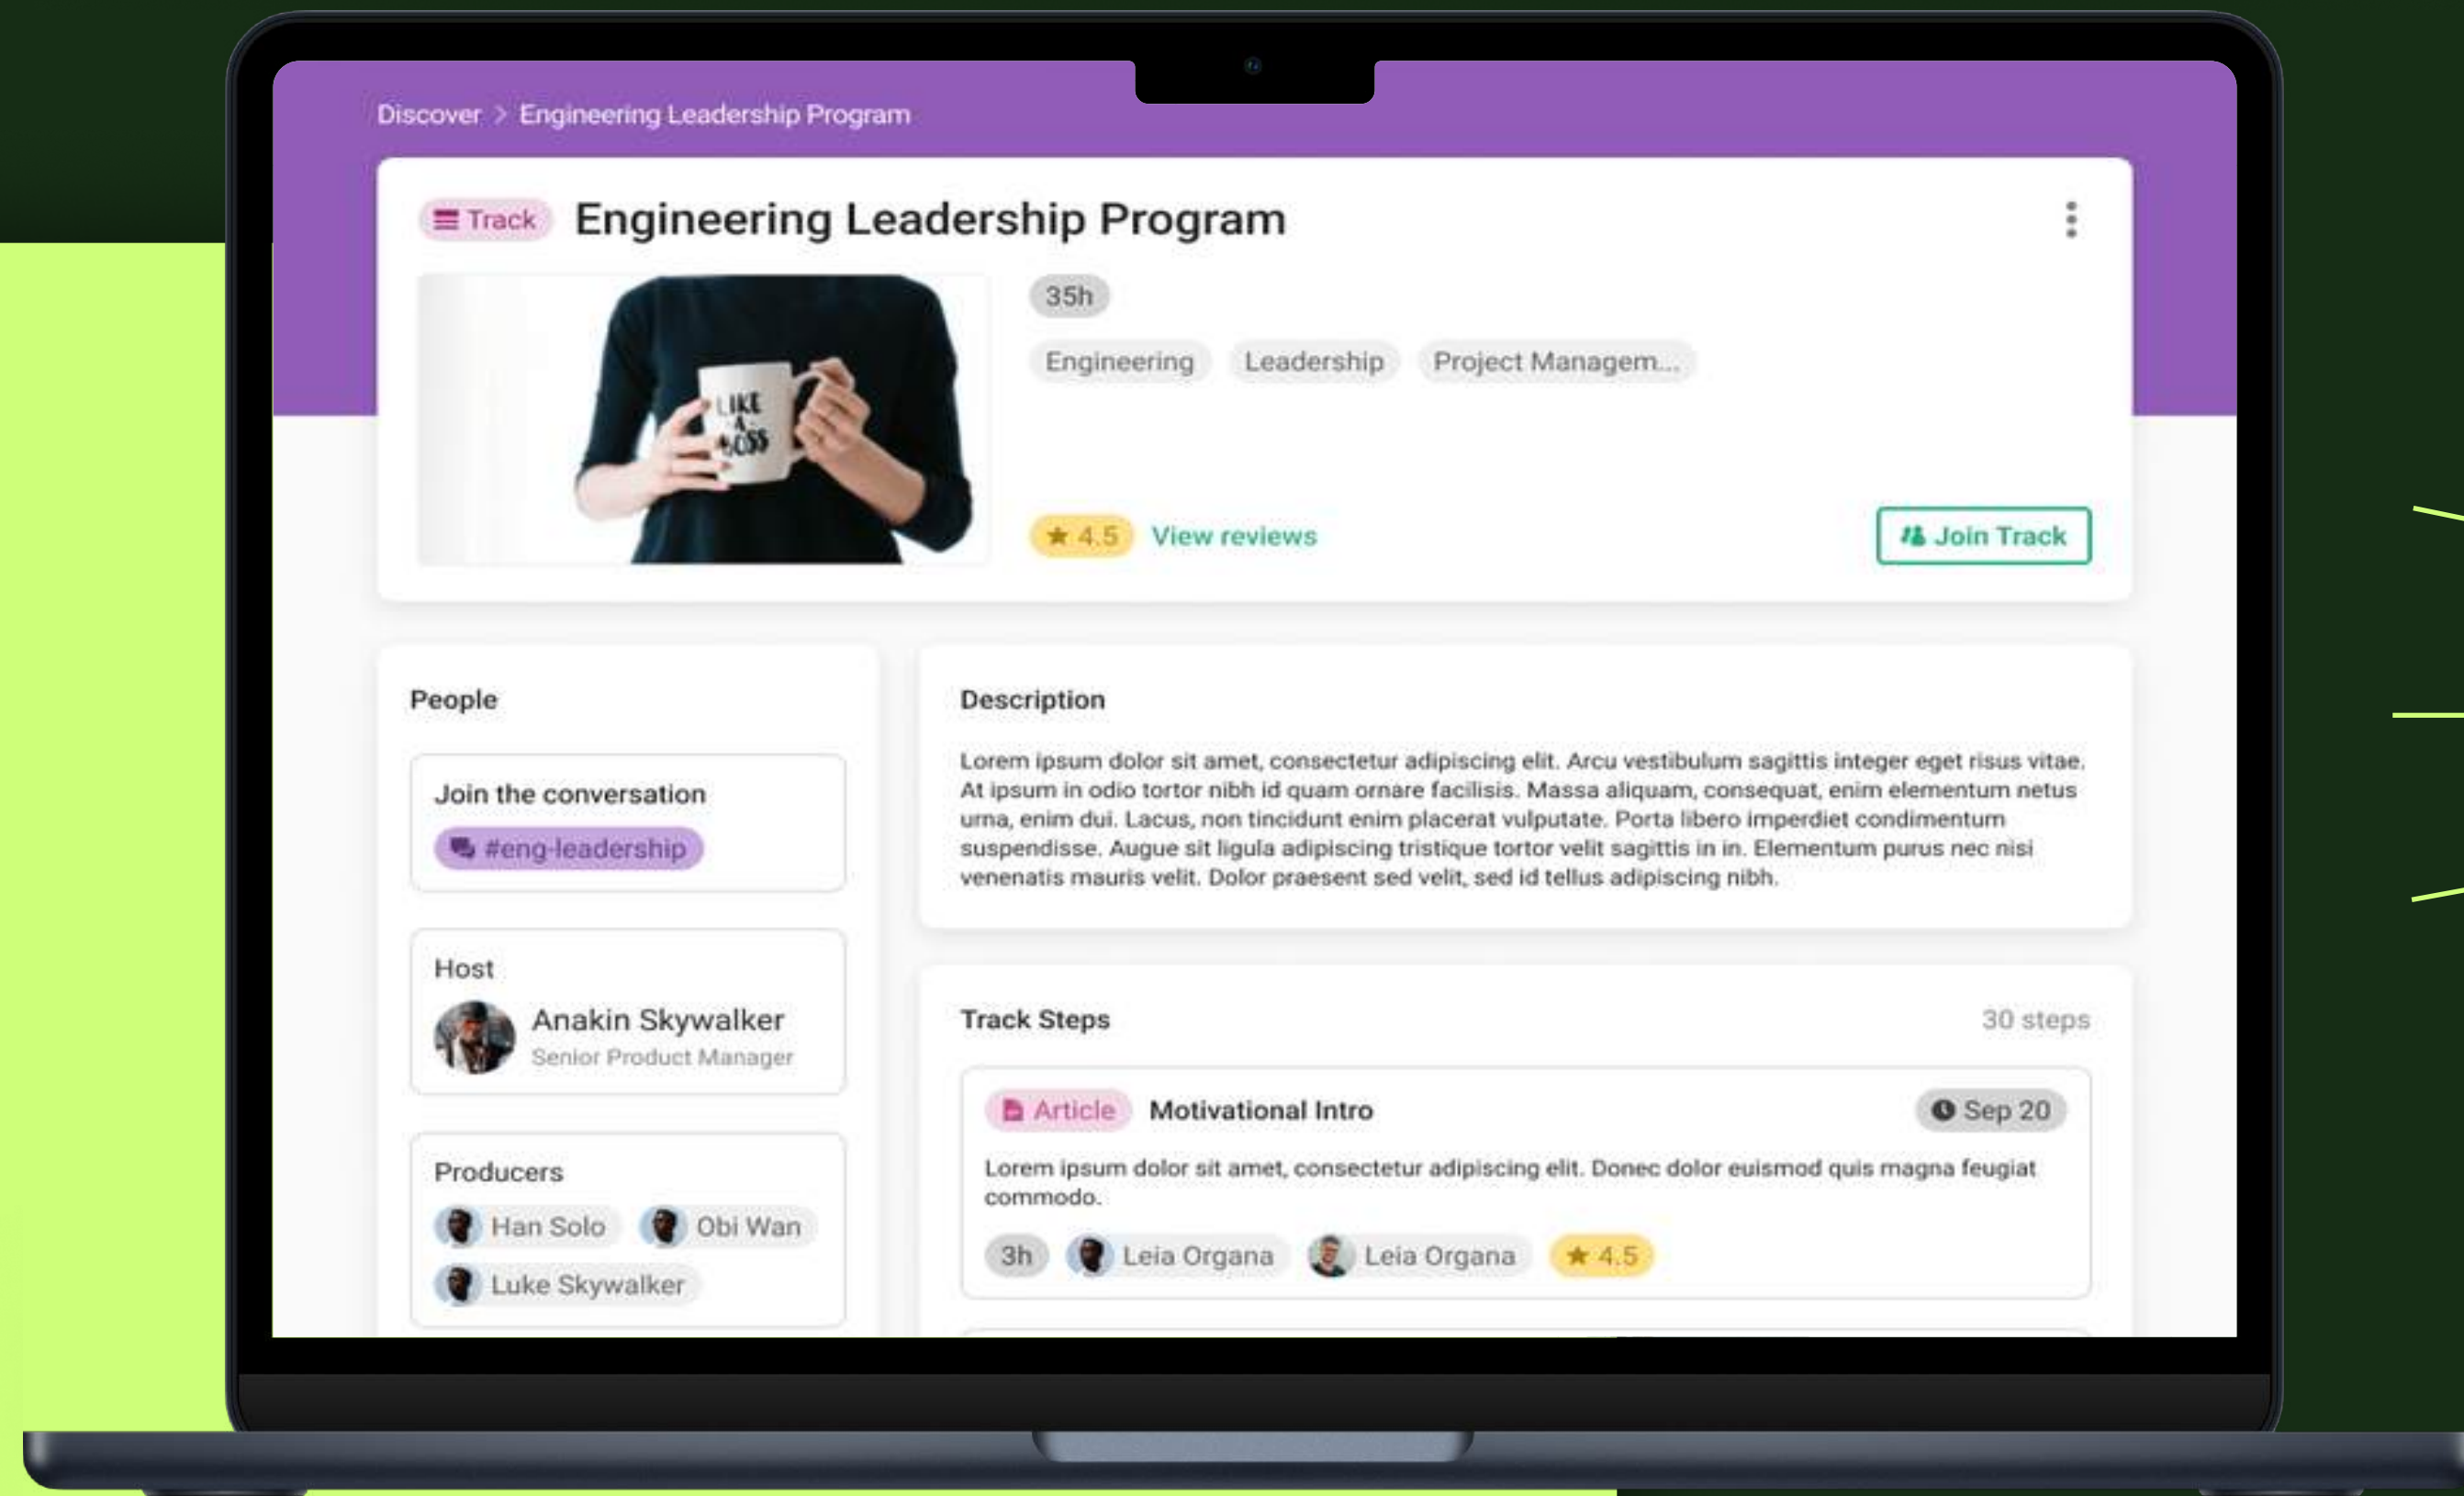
Discover > Engineering Leadership Program

Track Engineering Leadership Program

LIKE A BOSS

35h

Engineering Leadership Project Managem...

★ 4.5 View reviews

Join Track

People

Join the conversation

#eng-leadership

Host

Anakin Skywalker
Senior Product Manager

Producers

Han Solo Obi Wan
Luke Skywalker

Description

Lorem ipsum dolor sit amet, consectetur adipiscing elit. Arcu vestibulum sagittis integer eget risus vitae. At ipsum in odio tortor nibh id quam ornare facilisis. Massa aliquam, consequat, enim elementum netus urna, enim dui. Lacus, non tincidunt enim placerat vulputate. Porta libero imperdiet condimentum suspendisse. Augue sit ligula adipiscing tristique tortor velit sagittis in in. Elementum purus nec nisi venenatis mauris velit. Dolor praesent sed velit, sed id tellus adipiscing nibh.

Track Steps 30 steps

Article Motivational Intro Sep 20

Lorem ipsum dolor sit amet, consectetur adipiscing elit. Donec dolor euismod quis magna feugiat commodo.

3h Leia Organa Leia Organa ★ 4.5